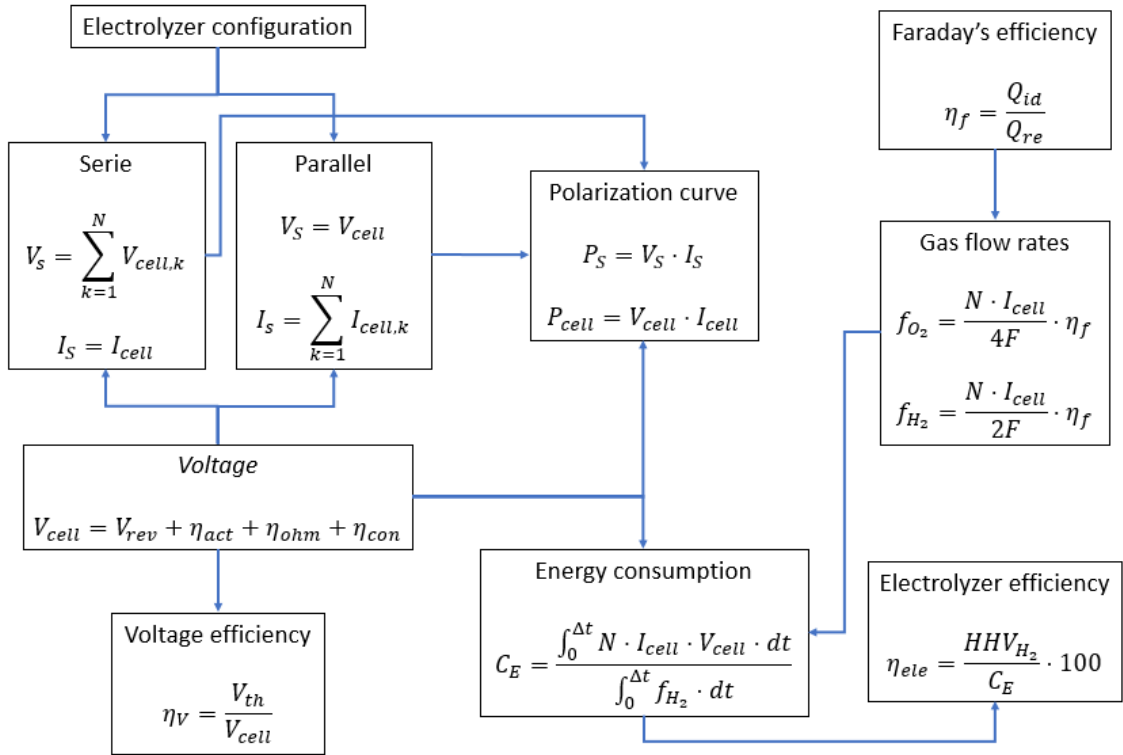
Electrolyzer configuration

Faraday's efficiency

$\eta_f = \frac{Q_{id}}{Q_{re}}$

Serie

$V_s = \sum_{k=1}^{N} V_{cell,k}$

$I_S = I_{cell}$

Parallel

$V_S = V_{cell}$

$I_s = \sum_{k=1}^{N} I_{cell,k}$

Polarization curve

$P_S = V_S \cdot I_S$

$P_{cell} = V_{cell} \cdot I_{cell}$

Gas flow rates

$f_{O_2} = \frac{N \cdot I_{cell}}{4F} \cdot \eta_f$

$f_{H_2} = \frac{N \cdot I_{cell}}{2F} \cdot \eta_f$

Voltage

$V_{cell} = V_{rev} + \eta_{act} + \eta_{ohm} + \eta_{con}$

Energy consumption

$C_E = \frac{\int_0^{\Delta t} N \cdot I_{cell} \cdot V_{cell} \cdot dt}{\int_0^{\Delta t} f_{H_2} \cdot dt}$

Electrolyzer efficiency

$\eta_{ele} = \frac{HHV_{H_2}}{C_E} \cdot 100$

Voltage efficiency

$\eta_V = \frac{V_{th}}{V_{cell}}$